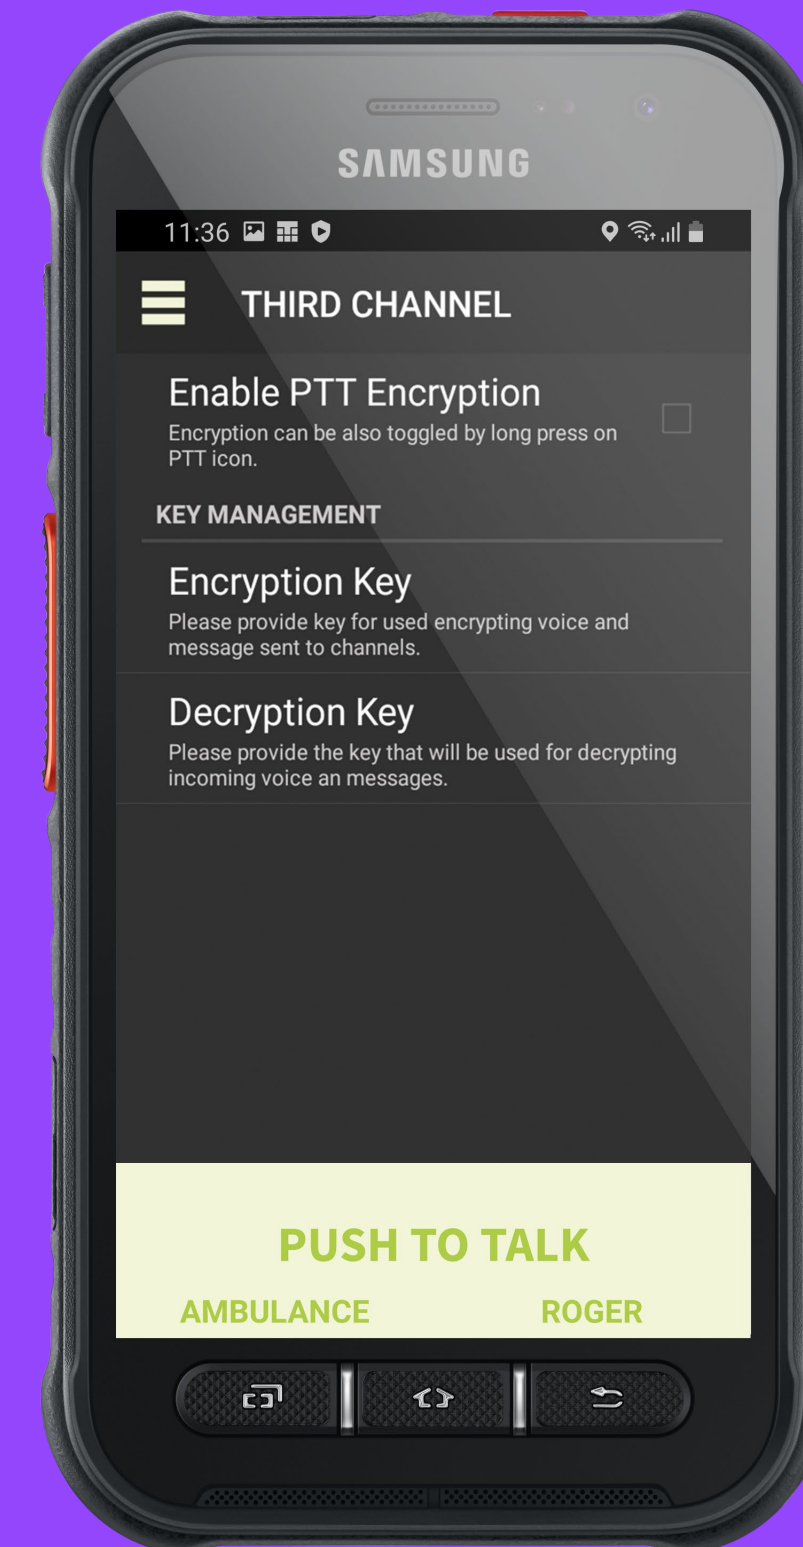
SAMSUNG

11:36

THIRD CHANNEL

Enable PTT Encryption
Encryption can be also toggled by long press on PTT icon.

KEY MANAGEMENT

Encryption Key
Please provide key for used encrypting voice and message sent to channels.

Decryption Key
Please provide the key that will be used for decrypting incoming voice an messages.

PUSH TO TALK

AMBULANCE

ROGER